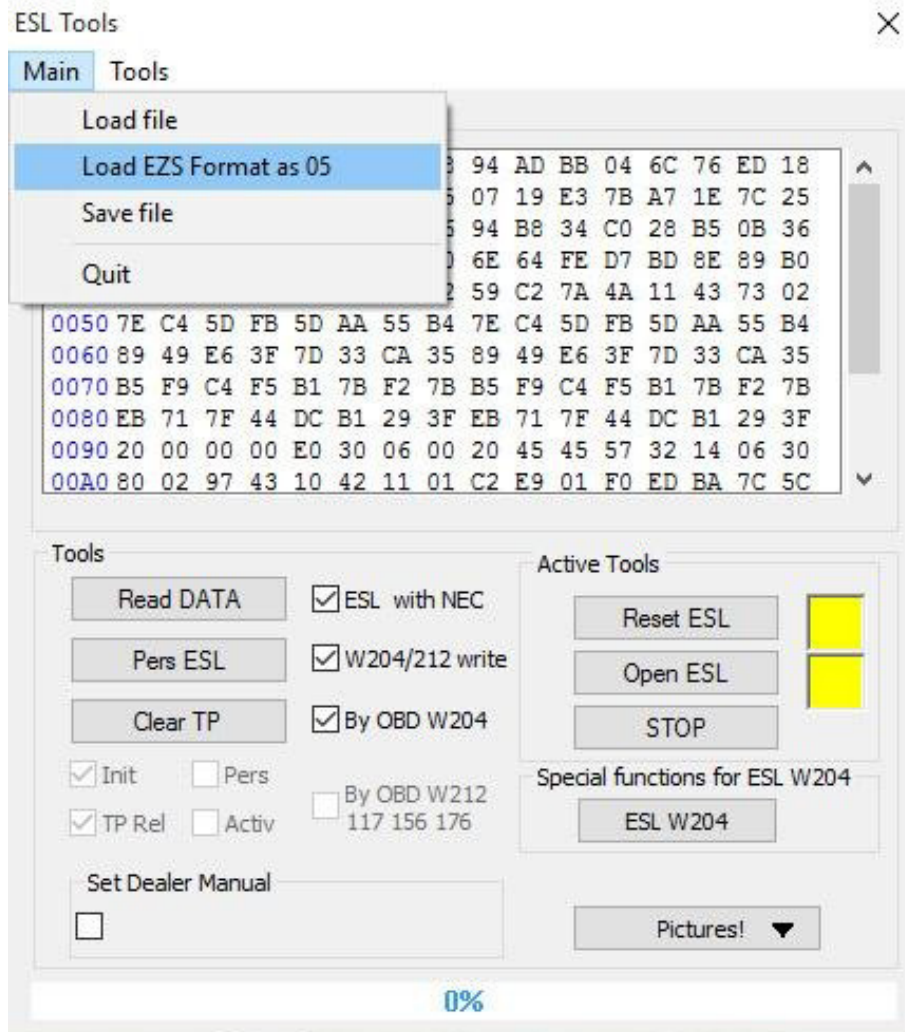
ESL Tools

×

Main Tools

Load file

Load EZS Format as 05

Save file

Quit

3 94 AD BB 04 6C 76 ED 18
5 07 19 E3 7B A7 1E 7C 25
5 94 B8 34 C0 28 B5 0B 36
) 6E 64 FE D7 BD 8E 89 B0
2 59 C2 7A 4A 11 43 73 02
0050 7E C4 5D FB 5D AA 55 B4 7E C4 5D FB 5D AA 55 B4
0060 89 49 E6 3F 7D 33 CA 35 89 49 E6 3F 7D 33 CA 35
0070 B5 F9 C4 F5 B1 7B F2 7B B5 F9 C4 F5 B1 7B F2 7B
0080 EB 71 7F 44 DC B1 29 3F EB 71 7F 44 DC B1 29 3F
0090 20 00 00 00 E0 30 06 00 20 45 45 57 32 14 06 30
00A0 80 02 97 43 10 42 11 01 C2 E9 01 F0 ED BA 7C 5C

Tools

Read DATA

ESL with NEC

Pers ESL

W204/212 write

Clear TP

By OBD W204

Init

Pers

TP Rel

Activ

By OBD W212 117 156 176

Active Tools

Reset ESL

Open ESL

STOP

Special functions for ESL W204

ESL W204

Set Dealer Manual

Pictures!

0%